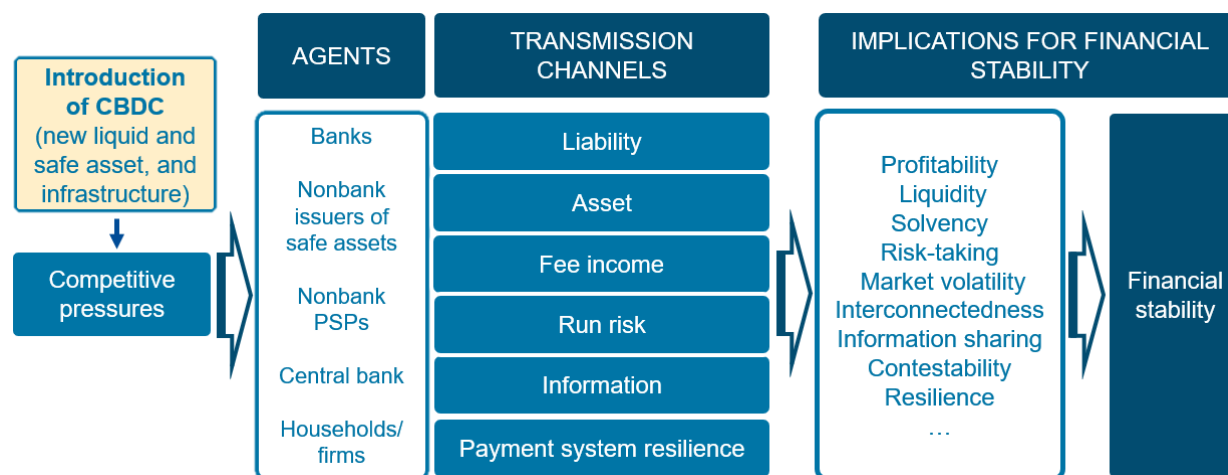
Introduction of CBDC (new liquid and safe asset, and infrastructure)

Competitive pressures

AGENTS

Banks

Nonbank issuers of safe assets

Nonbank PSPs

Central bank

Households/ firms

TRANSMISSION CHANNELS

Liability

Asset

Fee income

Run risk

Information

Payment system resilience

IMPLICATIONS FOR FINANCIAL STABILITY

Profitability
Liquidity
Solvency
Risk-taking
Market volatility
Interconnectedness
Information sharing
Contestability
Resilience
…

Financial stability